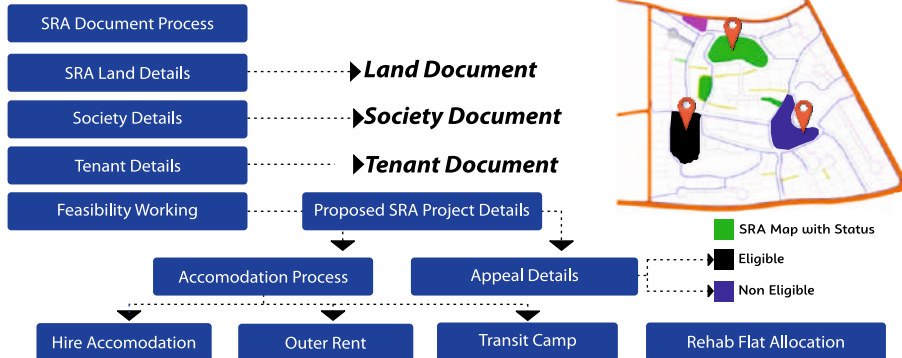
SRA Document Process

SRA Land Details

Land Document

Society Details

Society Document

Tenant Details

Tenant Document

Feasibility Working

Proposed SRA Project Details

SRA Map with Status

Eligible

Non Eligible

Accomodation Process

Appeal Details

Hire Accomodation

Outer Rent

Transit Camp

Rehab Flat Allocation